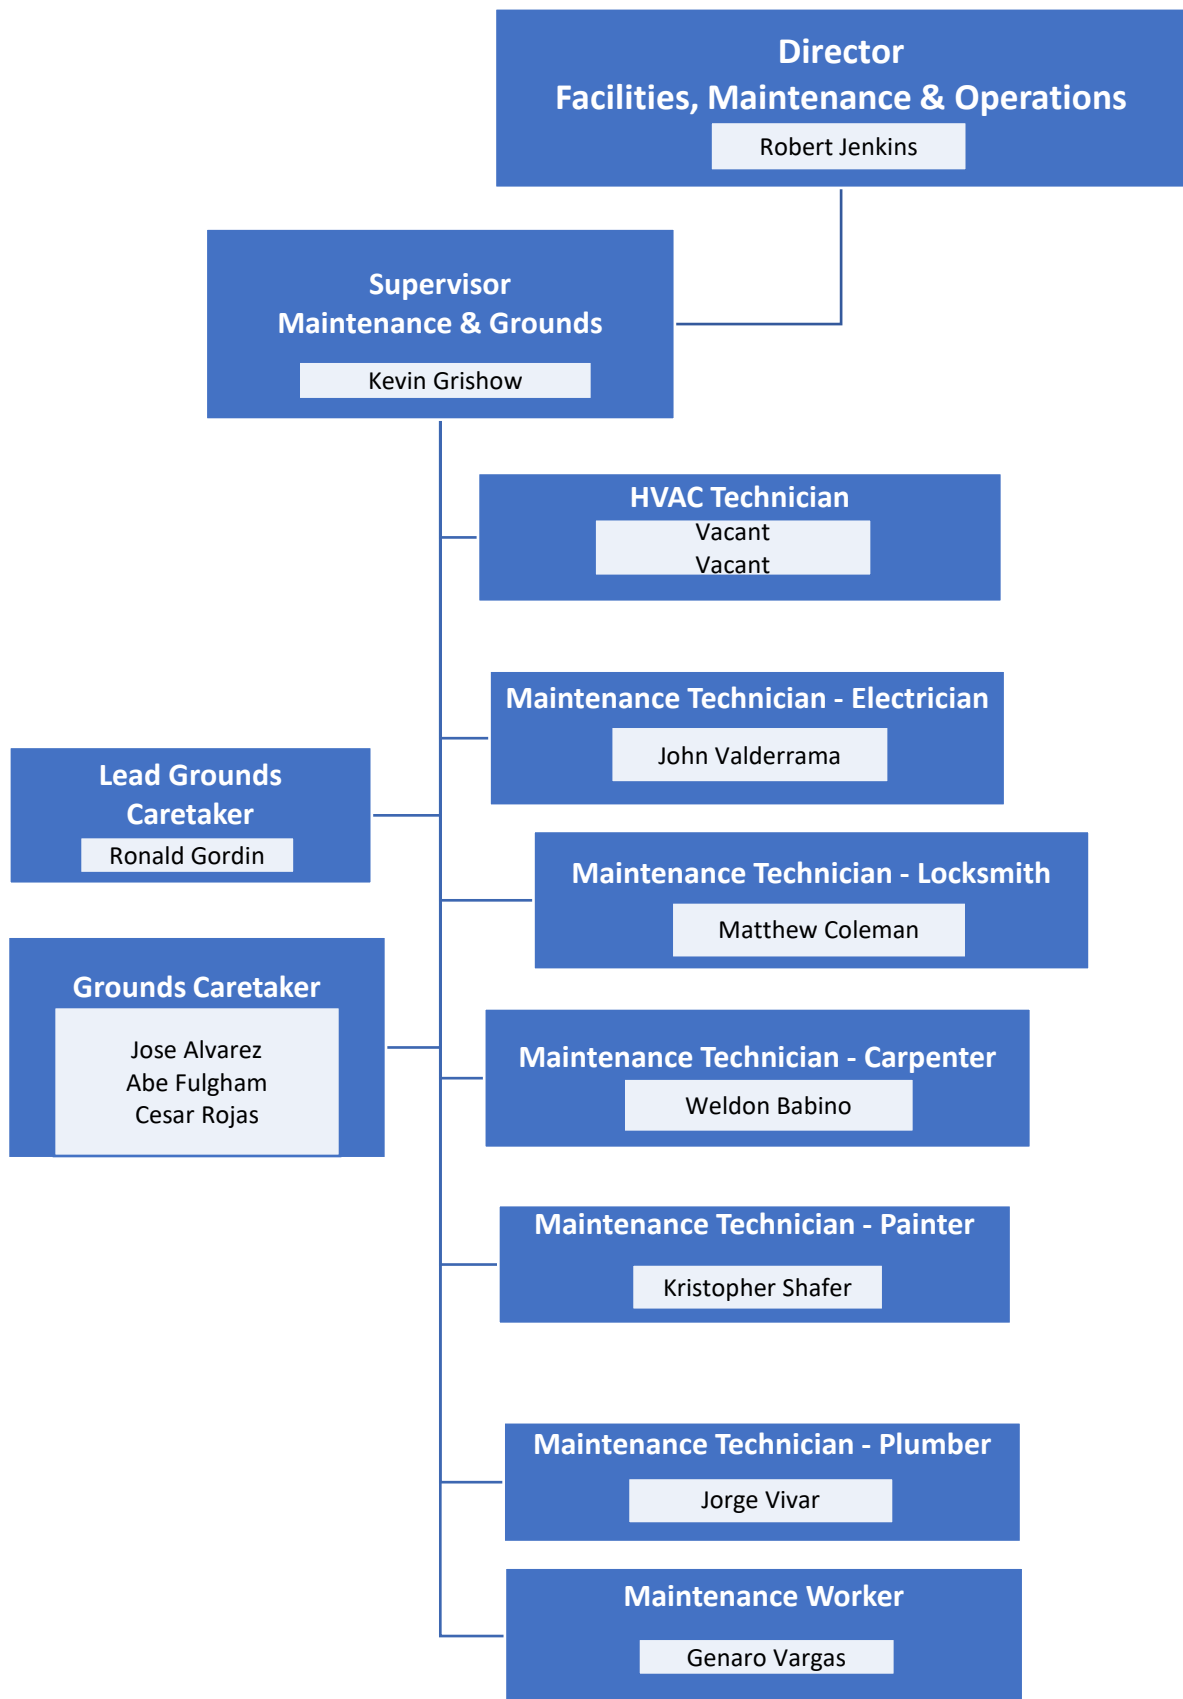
Director
Facilities, Maintenance & Operations
Robert Jenkins

Supervisor
Maintenance & Grounds
Kevin Grishow

HVAC Technician
Vacant
Vacant

Maintenance Technician - Electrician
John Valderrama

Lead Grounds Caretaker
Ronald Gordin

Maintenance Technician - Locksmith
Matthew Coleman

Grounds Caretaker
Jose Alvarez
Abe Fulgham
Cesar Rojas

Maintenance Technician - Carpenter
Weldon Babino

Maintenance Technician - Painter
Kristopher Shafer

Maintenance Technician - Plumber
Jorge Vivar

Maintenance Worker
Genaro Vargas